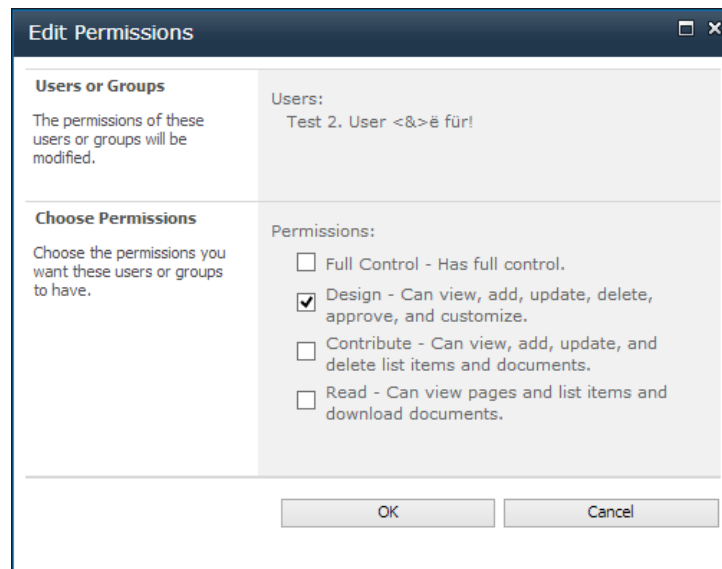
Edit Permissions

Users or Groups

The permissions of these users or groups will be modified.

Users:
Test 2. User <&>ë für!

Choose Permissions

Choose the permissions you want these users or groups to have.

Permissions:

Full Control - Has full control.

Design - Can view, add, update, delete, approve, and customize.

Contribute - Can view, add, update, and delete list items and documents.

Read - Can view pages and list items and download documents.

OK

Cancel